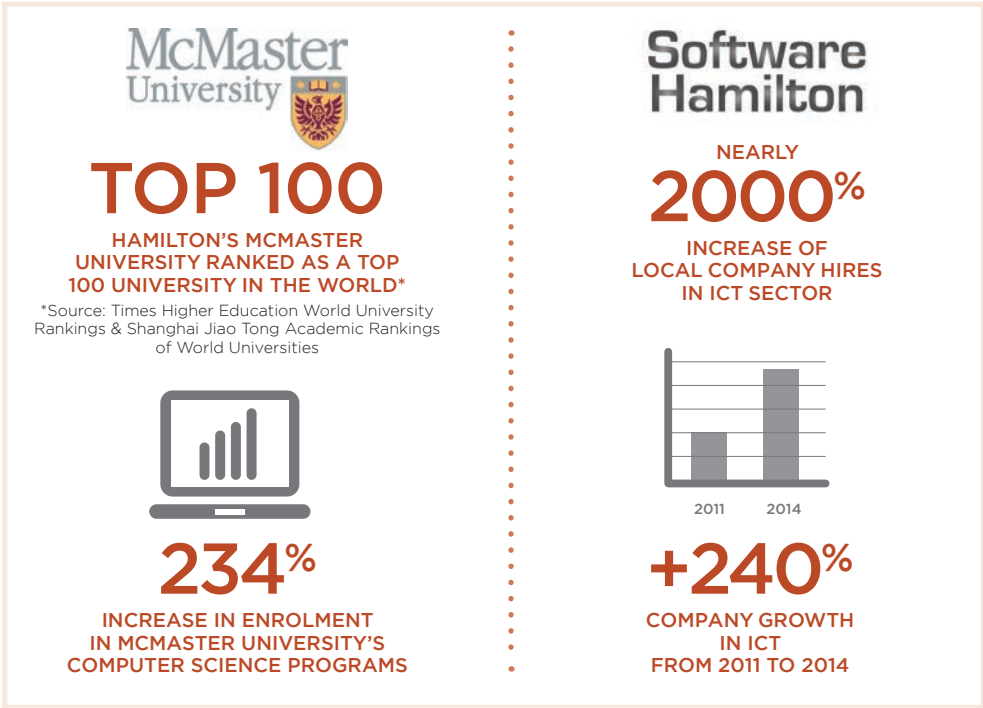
McMaster University

TOP 100

HAMILTON'S MCMASTER UNIVERSITY RANKED AS A TOP 100 UNIVERSITY IN THE WORLD*

*Source: Times Higher Education World University Rankings & Shanghai Jiao Tong Academic Rankings of World Universities

234%

INCREASE IN ENROLMENT IN MCMASTER UNIVERSITY'S COMPUTER SCIENCE PROGRAMS

Software Hamilton

NEARLY

2000%

INCREASE OF LOCAL COMPANY HIRES IN ICT SECTOR

2011 2014

+240%

COMPANY GROWTH IN ICT FROM 2011 TO 2014